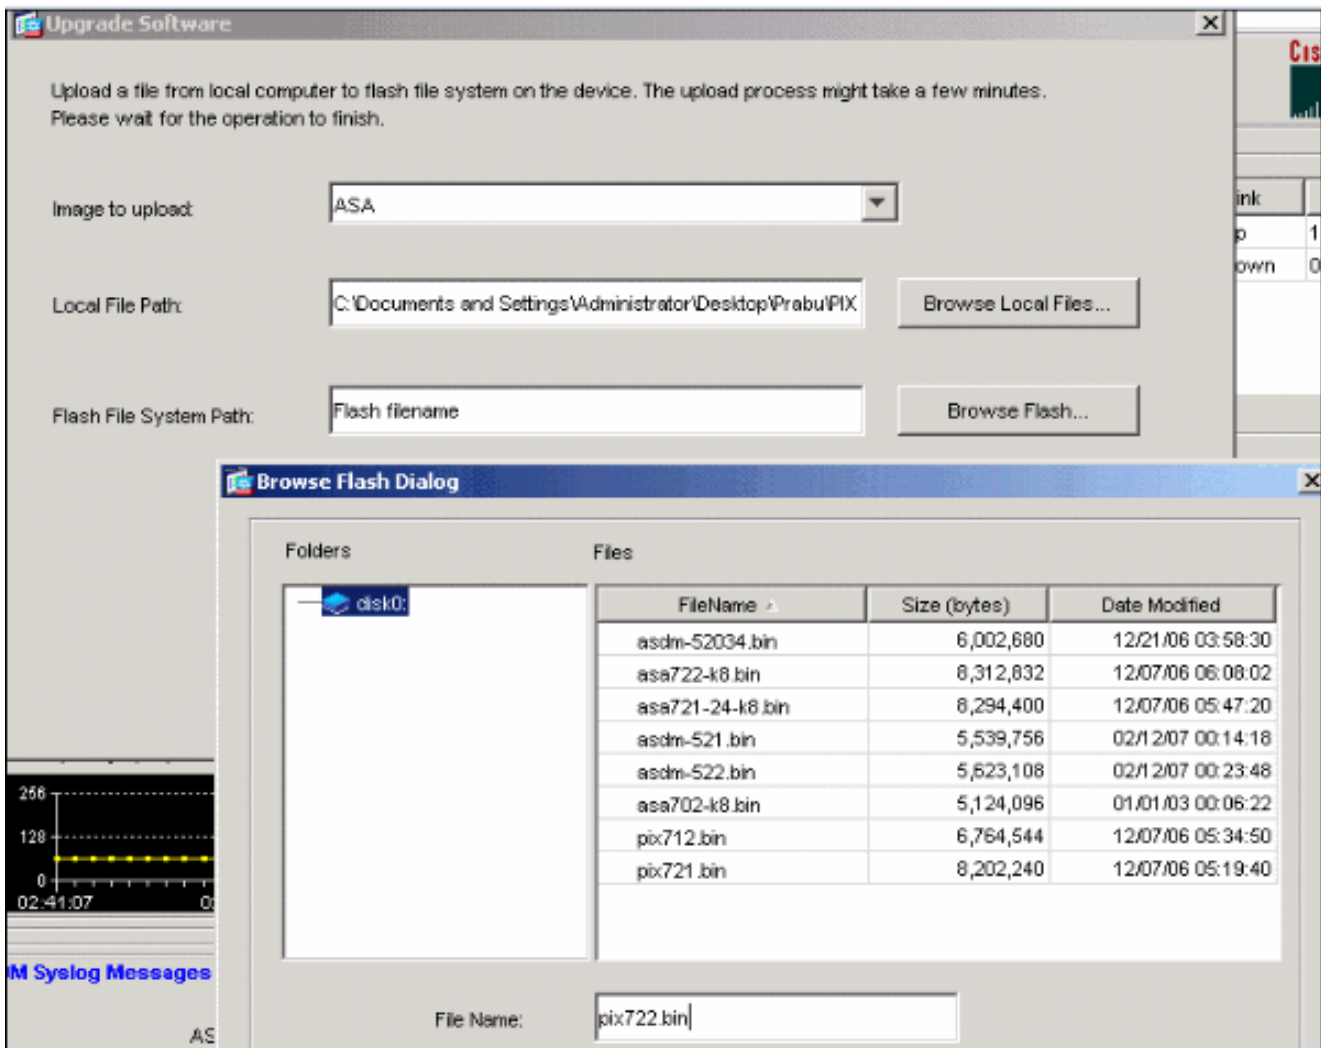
Upgrade Software

Upload a file from local computer to flash file system on the device. The upload process might take a few minutes. Please wait for the operation to finish.

Image to upload: ASA

Local File Path: C:\Documents and Settings\Administrator\Desktop\Prabu\PIX

Browse Local Files...

Flash File System Path: Flash filename

Browse Flash...

Cis

ink
p 1
own 0

Browse Flash Dialog

Folders

disk0:

Files

| FileName | Size (bytes) | Date Modified |
|---|---|---|
| asdm-52034.bin | 6,002,680 | 12/21/06 03:58:30 |
| asa722-k8.bin | 8,312,832 | 12/07/06 06:08:02 |
| asa721-24-k8.bin | 8,294,400 | 12/07/06 05:47:20 |
| asdm-521.bin | 5,539,756 | 02/12/07 00:14:18 |
| asdm-522.bin | 5,623,108 | 02/12/07 00:23:48 |
| asa702-k8.bin | 5,124,096 | 01/01/03 00:06:22 |
| pix712.bin | 6,764,544 | 12/07/06 05:34:50 |
| pix721.bin | 8,202,240 | 12/07/06 05:19:40 |

256
128
0
02:41:07
0

M Syslog Messages

AS

File Name: pix722.bin